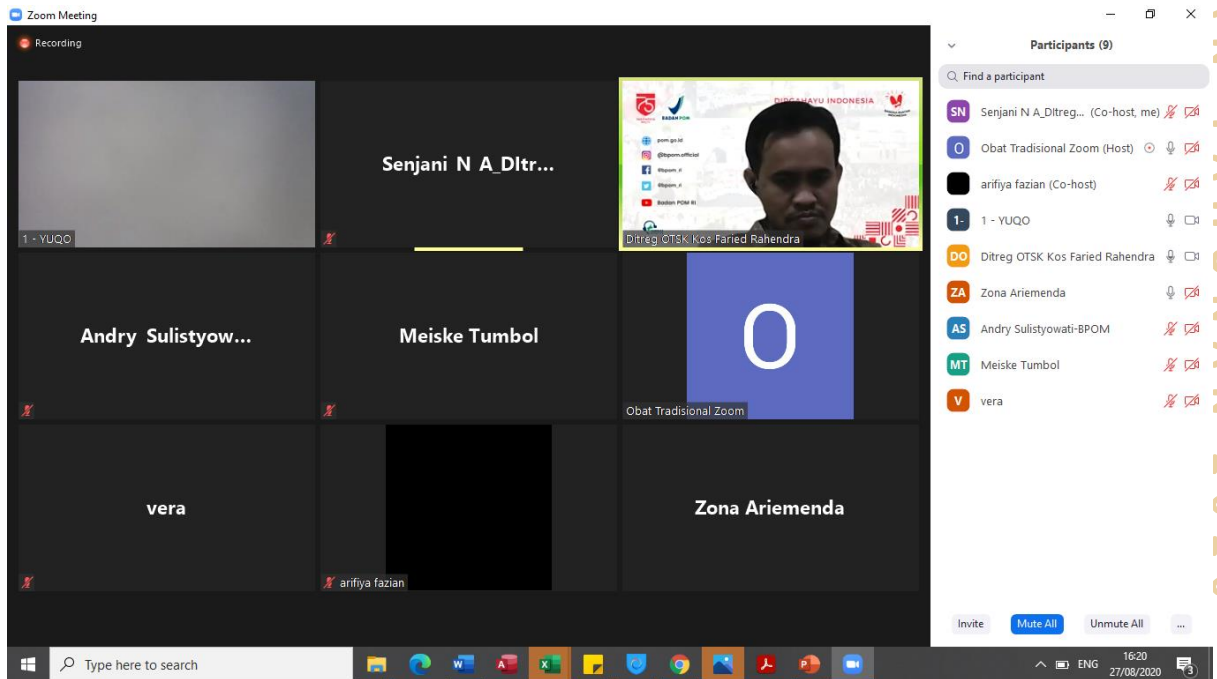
Zoom Meeting

Recording

1 - YUQO

Senjani N A_DItr...

BADAN POM
DIRGAHAYU INDONESIA
pom.go.id
@bpom.official
Bpom_ri
Bpom_ri
Badan POM RI

Ditreg OTSK Kos Faried Rahendra

Andry Sulistyow...

Meiske Tumbol

O

Obat Tradisional Zoom

vera

arifiya fazian

Zona Ariemenda

Participants (9)

Find a participant

SN Senjani N A_DItreg... (Co-host, me)
O Obat Tradisional Zoom (Host)
arifiya fazian (Co-host)
1- 1 - YUQO
DO Ditreg OTSK Kos Faried Rahendra
ZA Zona Ariemenda
AS Andry Sulistyowati-BPOM
MT Meiske Tumbol
V vera

Invite
Mute All
Unmute All
...

Type here to search

ENG
16:20
27/08/2020
3